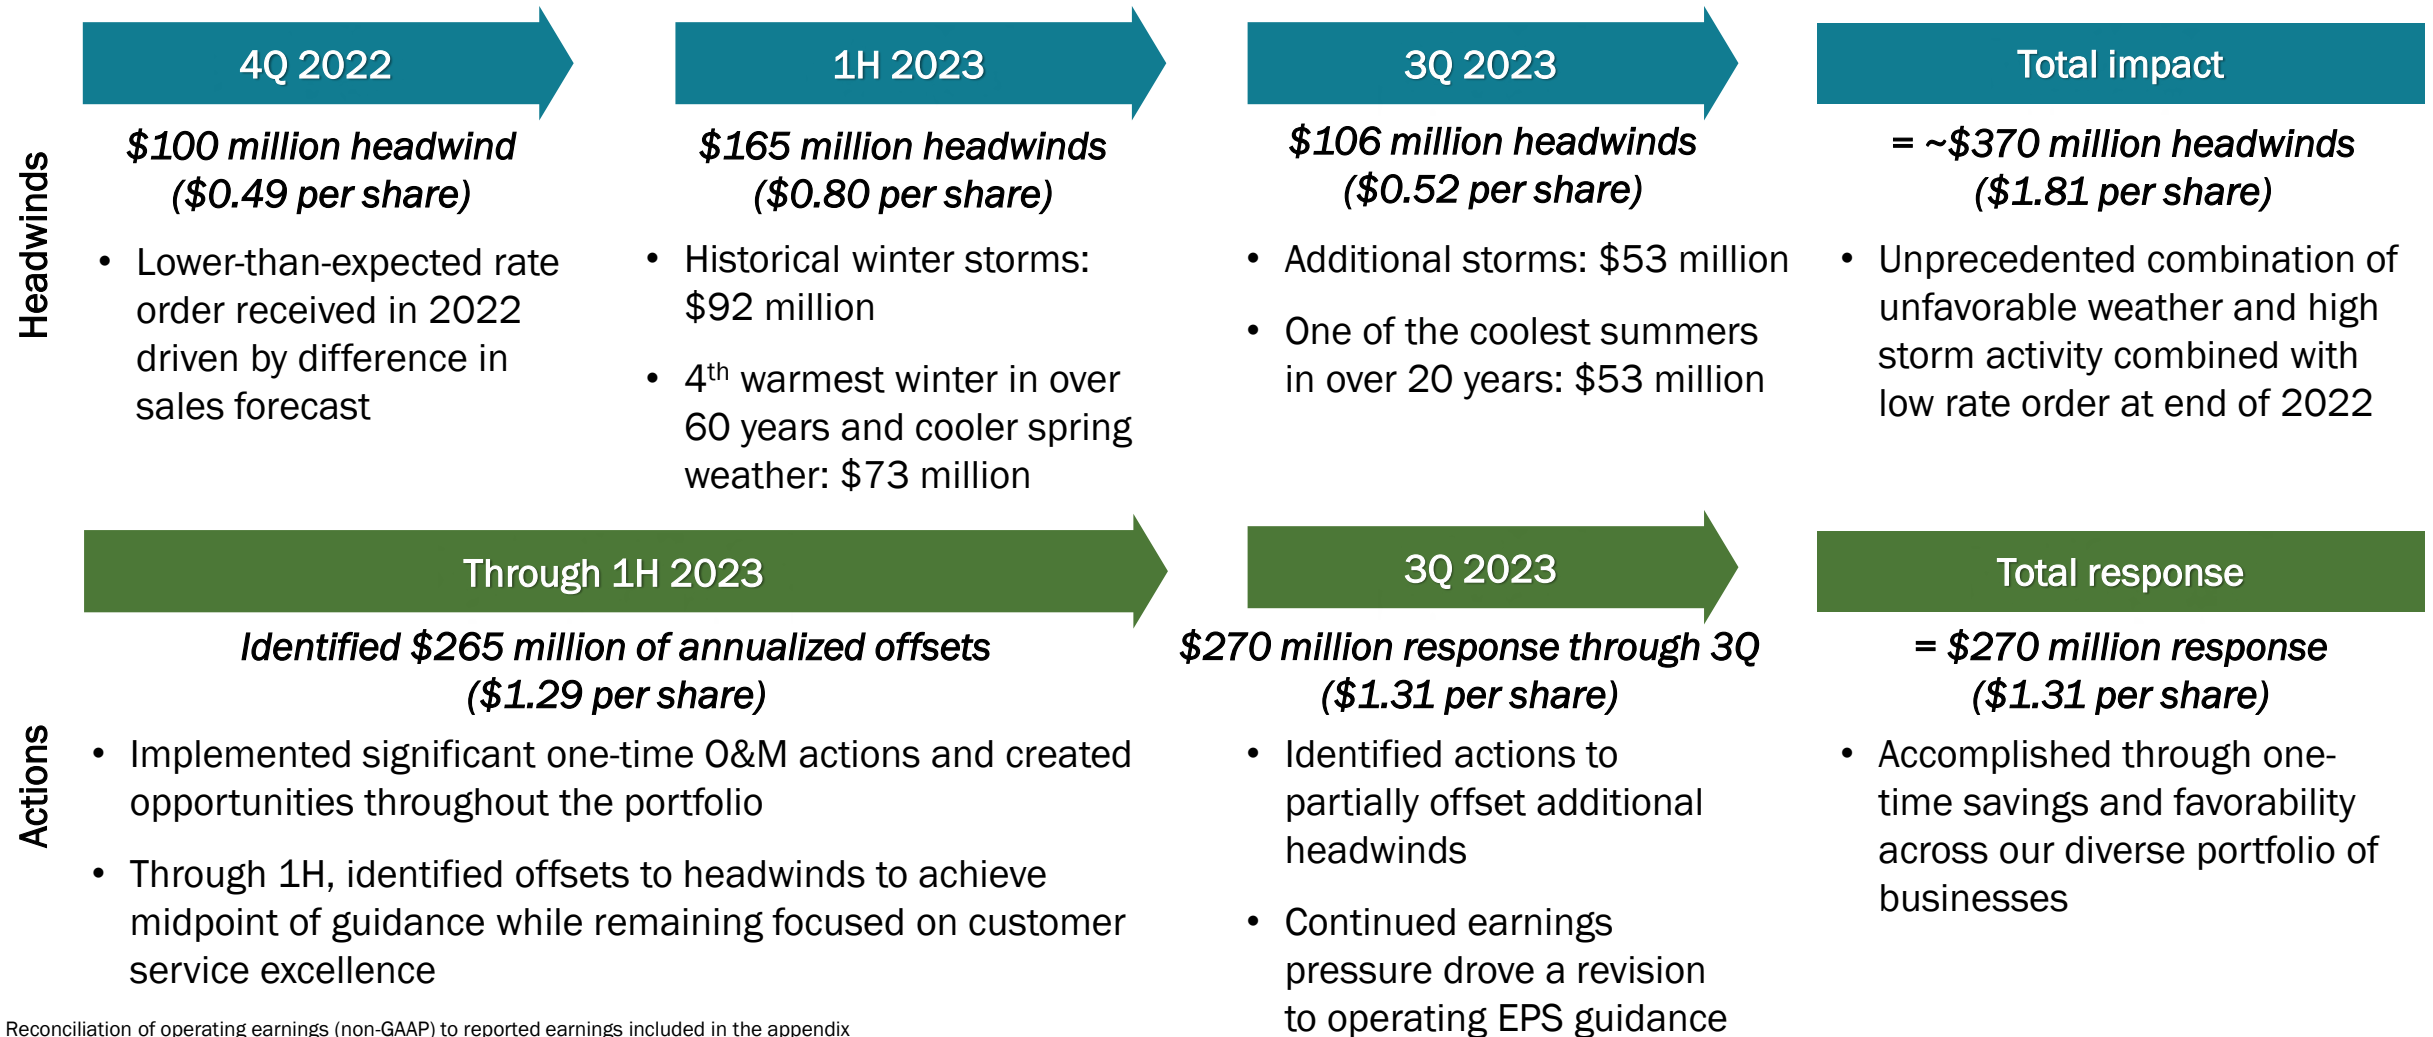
Headwinds

4Q 2022

$100 million headwind ($0.49 per share)

• Lower-than-expected rate order received in 2022 driven by difference in sales forecast

1H 2023

$165 million headwinds ($0.80 per share)

• Historical winter storms: $92 million

• 4$^{th}$ warmest winter in over 60 years and cooler spring weather: $73 million

3Q 2023

$106 million headwinds ($0.52 per share)

• Additional storms: $53 million

• One of the coolest summers in over 20 years: $53 million

Total impact

= ~$370 million headwinds ($1.81 per share)

• Unprecedented combination of unfavorable weather and high storm activity combined with low rate order at end of 2022

Actions

Through 1H 2023

Identified $265 million of annualized offsets ($1.29 per share)

• Implemented significant one-time O&M actions and created opportunities throughout the portfolio

• Through 1H, identified offsets to headwinds to achieve midpoint of guidance while remaining focused on customer service excellence

3Q 2023

$270 million response through 3Q ($1.31 per share)

• Identified actions to partially offset additional headwinds

• Continued earnings pressure drove a revision to operating EPS guidance

Total response

= $270 million response ($1.31 per share)

• Accomplished through one-time savings and favorability across our diverse portfolio of businesses

Reconciliation of operating earnings (non-GAAP) to reported earnings included in the appendix